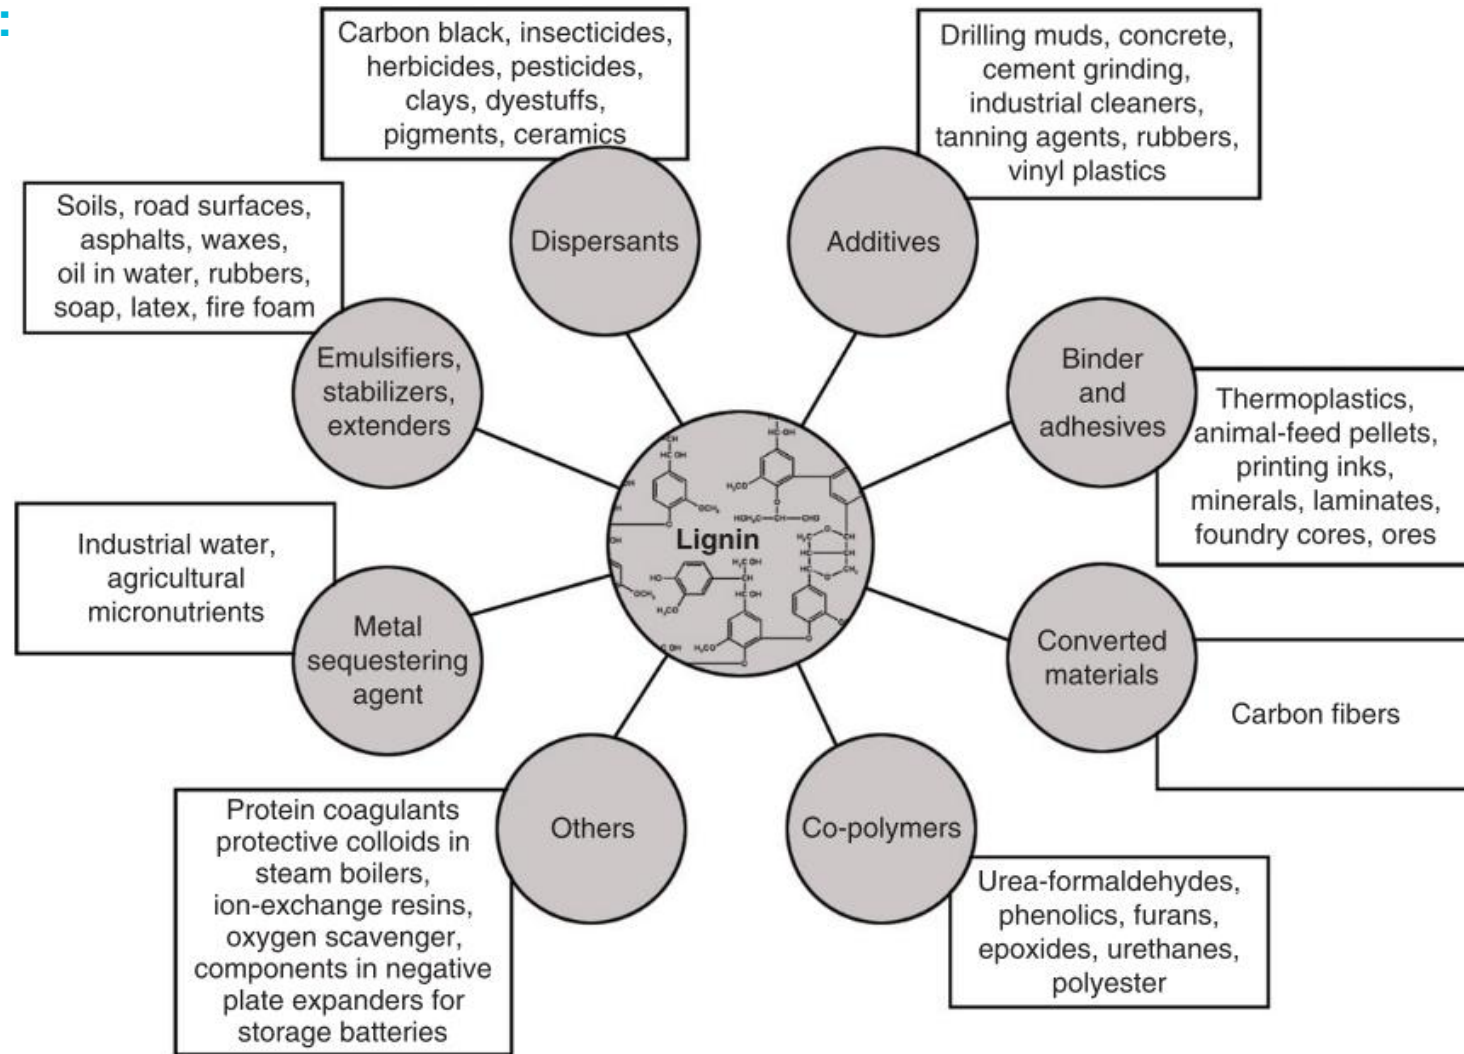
Carbon black, insecticides, herbicides, pesticides, clays, dyestuffs, pigments, ceramics

Drilling muds, concrete, cement grinding, industrial cleaners, tanning agents, rubbers, vinyl plastics

Soils, road surfaces, asphalts, waxes, oil in water, rubbers, soap, latex, fire foam

Dispersants

Additives

Emulsifiers, stabilizers, extenders

Binder and adhesives

Thermoplastics, animal-feed pellets, printing inks, minerals, laminates, foundry cores, ores

Lignin

Industrial water, agricultural micronutrients

Metal sequestering agent

Converted materials

Carbon fibers

Others

Co-polymers

Protein coagulants protective colloids in steam boilers, ion-exchange resins, oxygen scavenger, components in negative plate expanders for storage batteries

Urea-formaldehydes, phenolics, furans, epoxides, urethanes, polyester